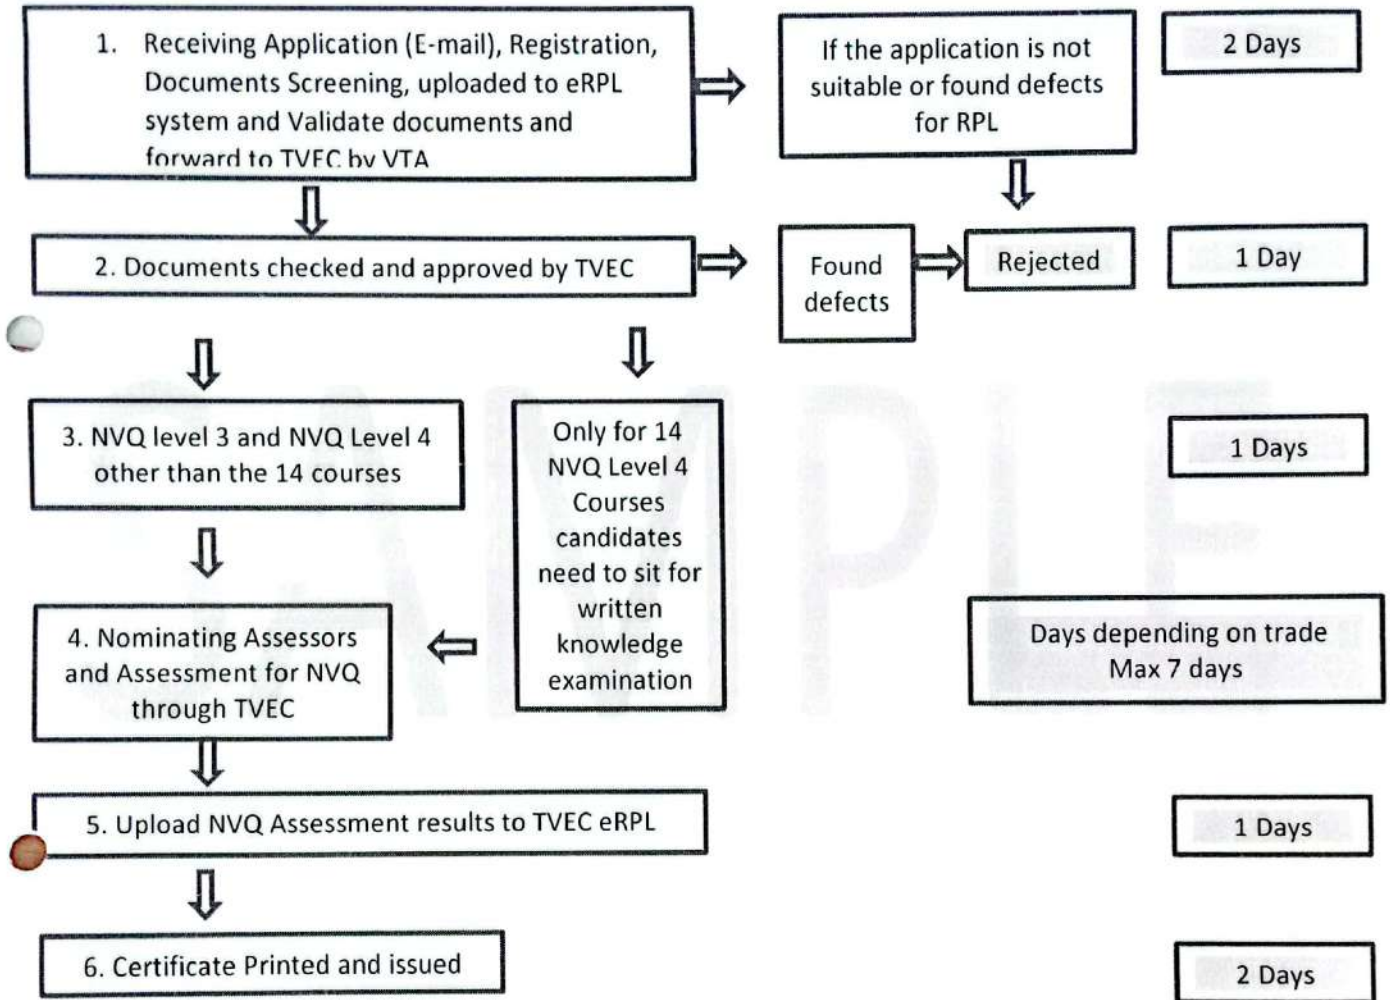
1. Receiving Application (E-mail), Registration, Documents Screening, uploaded to eRPL system and Validate documents and forward to TVEC by VTA

If the application is not suitable or found defects for RPL

2 Days

2. Documents checked and approved by TVEC

Found defects

Rejected

1 Day

3. NVQ level 3 and NVQ Level 4 other than the 14 courses

Only for 14 NVQ Level 4 Courses candidates need to sit for written knowledge examination

1 Days

4. Nominating Assessors and Assessment for NVQ through TVEC

Days depending on trade Max 7 days

5. Upload NVQ Assessment results to TVEC eRPL

1 Days

6. Certificate Printed and issued

2 Days

SAMPLE